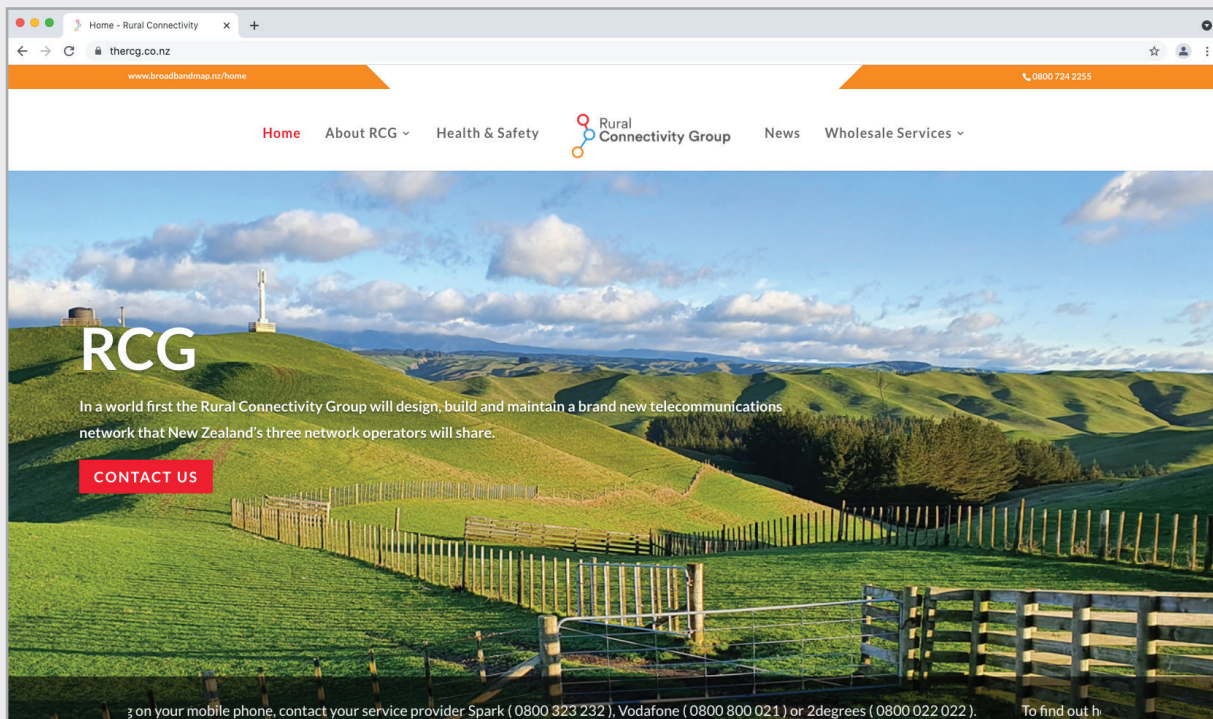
Home - Rural Connectivity × +

thercg.co.nz

www.broadbandmap.nz/home

0800 724 2255

Home About RCG Health & Safety Rural Connectivity Group News Wholesale Services

RCG

In a world first the Rural Connectivity Group will design, build and maintain a brand new telecommunications network that New Zealand's three network operators will share.

CONTACT US

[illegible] on your mobile phone, contact your service provider Spark ( 0800 323 232 ), Vodafone ( 0800 800 021 ) or 2degrees ( 0800 022 022 ). To find out h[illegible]